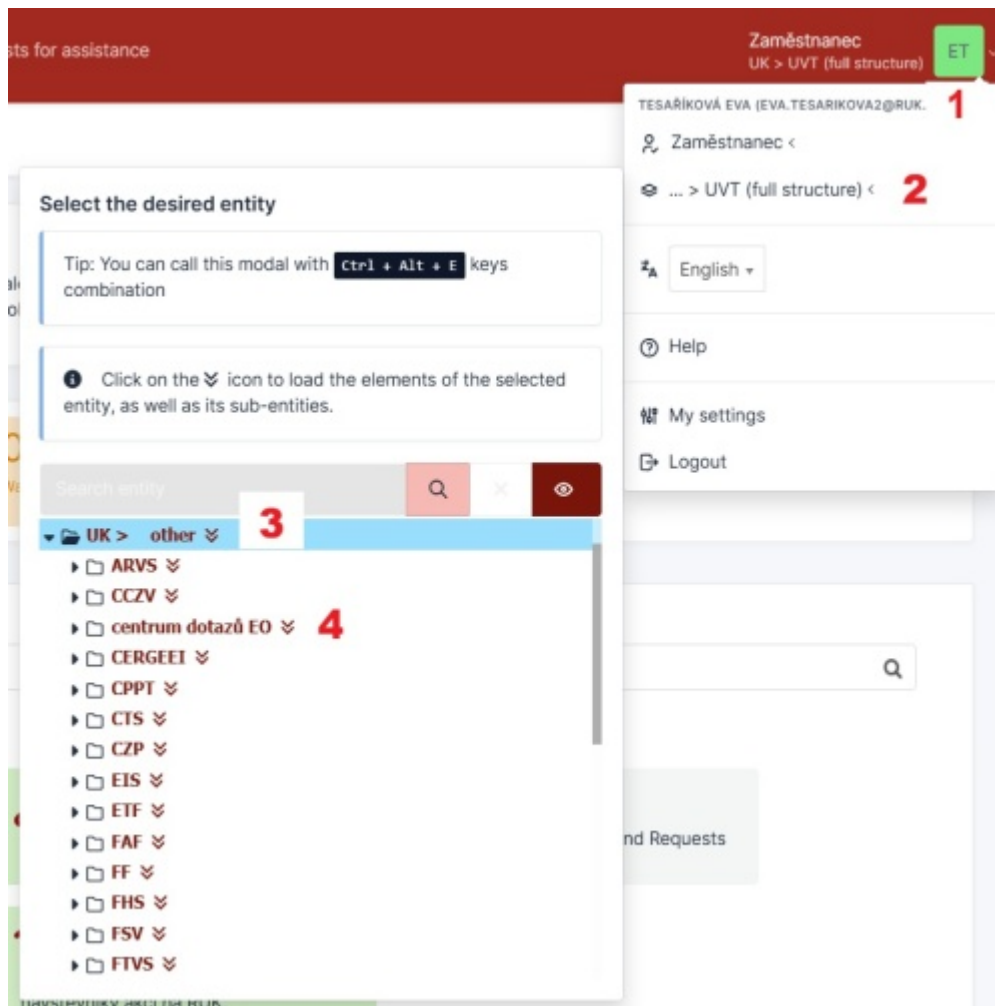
sts for assistance

Zaměstnanec
UK > UVT (full structure)

ET

TESAŘÍKOVÁ EVA (EVA.TESARIKOVA2@RUK.

1

Zaměstnanec <

... > UVT (full structure) <

2

English

Help

My settings

Logout

Select the desired entity

Tip: You can call this modal with Ctrl + Alt + E keys combination

Click on the icon to load the elements of the selected entity, as well as its sub-entities.

Search entity

UK > other

3

ARVS

CCZV

centrum dotazů EO

4

CERGEEI

CPPT

CTS

CZP

EIS

ETF

FAF

FF

FHS

FSV

FTVS

nd Requests